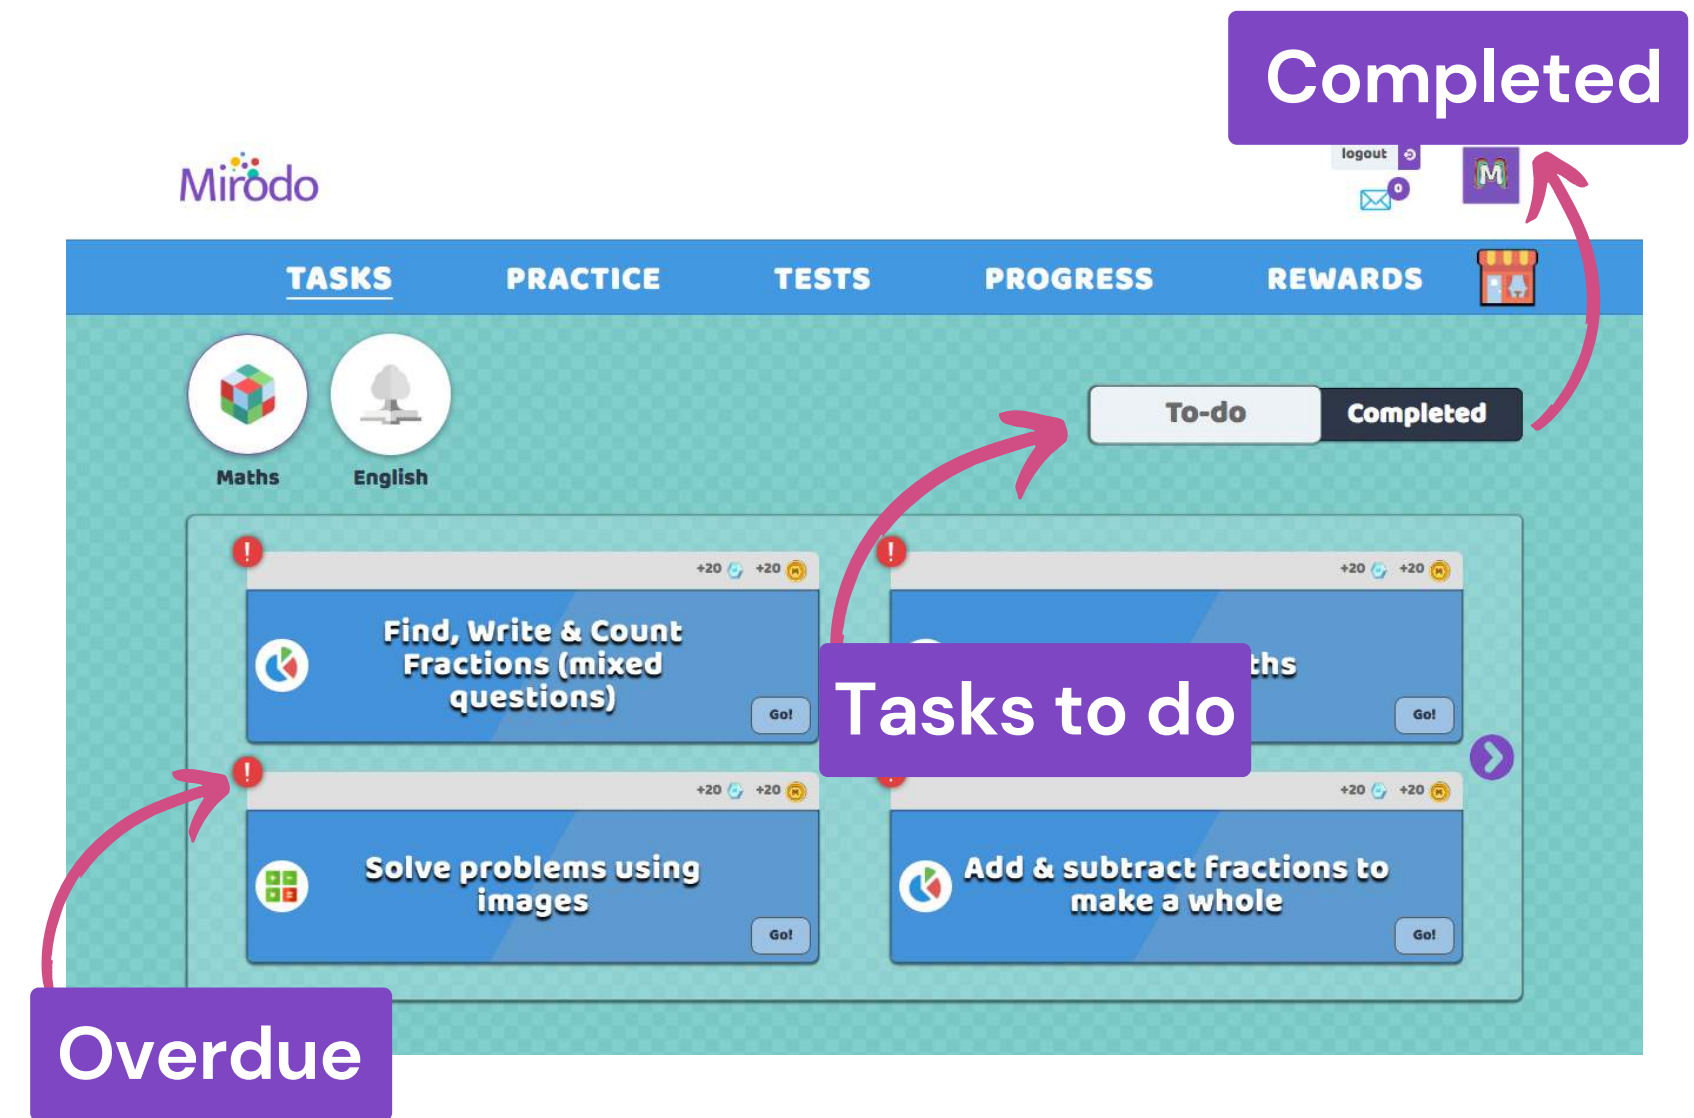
Completed

Mirodo

logout

0

M

TASKS PRACTICE TESTS PROGRESS REWARDS

Maths

English

To-do

Completed

!

+20 +20

Find, Write & Count Fractions (mixed questions)

Go!

!

+20 +20

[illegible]ths

Go!

Tasks to do

!

+20 +20

Solve problems using images

Go!

+20 +20

Add & subtract fractions to make a whole

Go!

Overdue